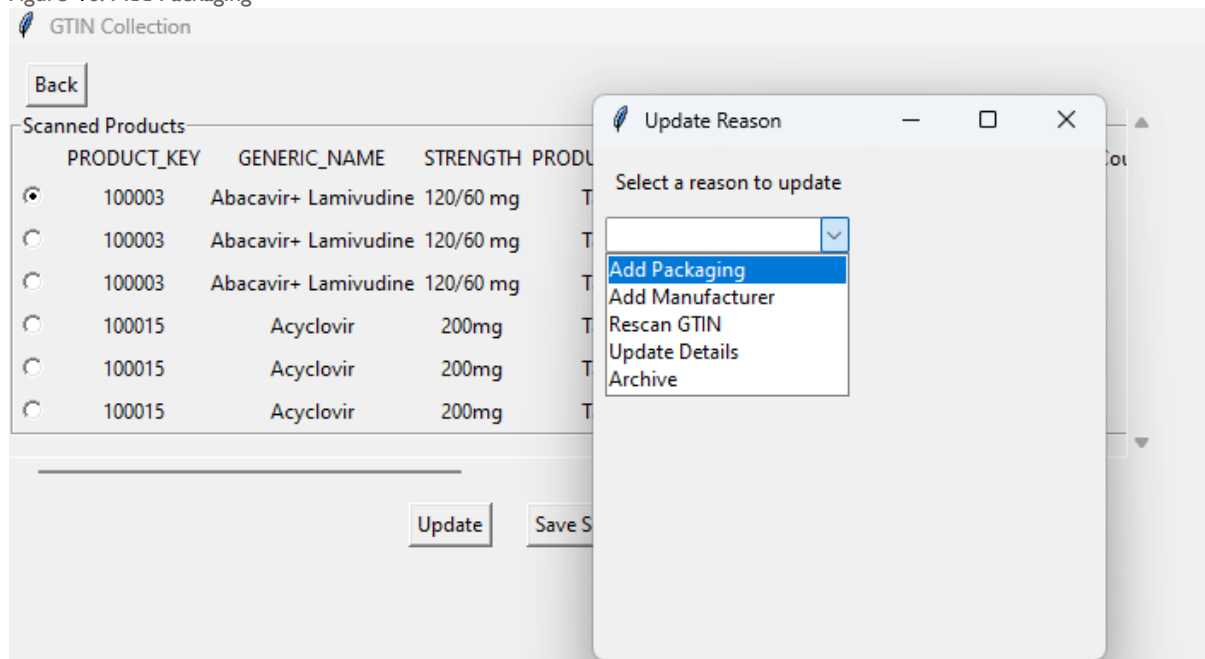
GTIN Collection

Back

Scanned Products

| | PRODUCT_KEY | GENERIC_NAME | STRENGTH | PRODU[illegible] |
|---|---|---|---|---|
| ◉ | 100003 | Abacavir+ Lamivudine | 120/60 mg | T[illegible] |
| ○ | 100003 | Abacavir+ Lamivudine | 120/60 mg | T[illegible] |
| ○ | 100003 | Abacavir+ Lamivudine | 120/60 mg | T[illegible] |
| ○ | 100015 | Acyclovir | 200mg | T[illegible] |
| ○ | 100015 | Acyclovir | 200mg | T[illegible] |
| ○ | 100015 | Acyclovir | 200mg | T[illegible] |

Cou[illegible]

Update

Save S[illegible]

Update Reason

Select a reason to update

Add Packaging
Add Manufacturer
Rescan GTIN
Update Details
Archive